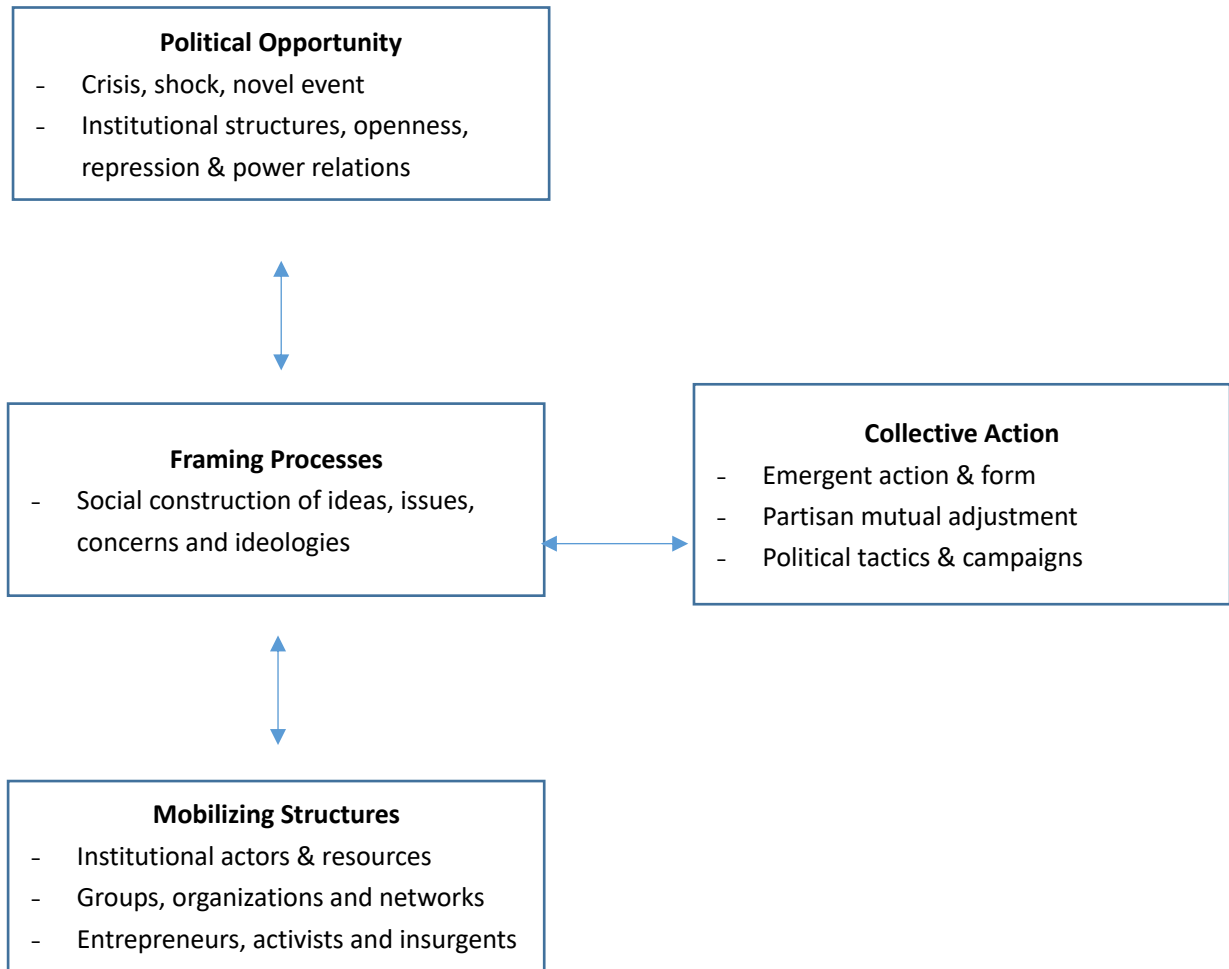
**Political Opportunity**
- Crisis, shock, novel event
- Institutional structures, openness, repression & power relations

**Framing Processes**
- Social construction of ideas, issues, concerns and ideologies

**Collective Action**
- Emergent action & form
- Partisan mutual adjustment
- Political tactics & campaigns

**Mobilizing Structures**
- Institutional actors & resources
- Groups, organizations and networks
- Entrepreneurs, activists and insurgents